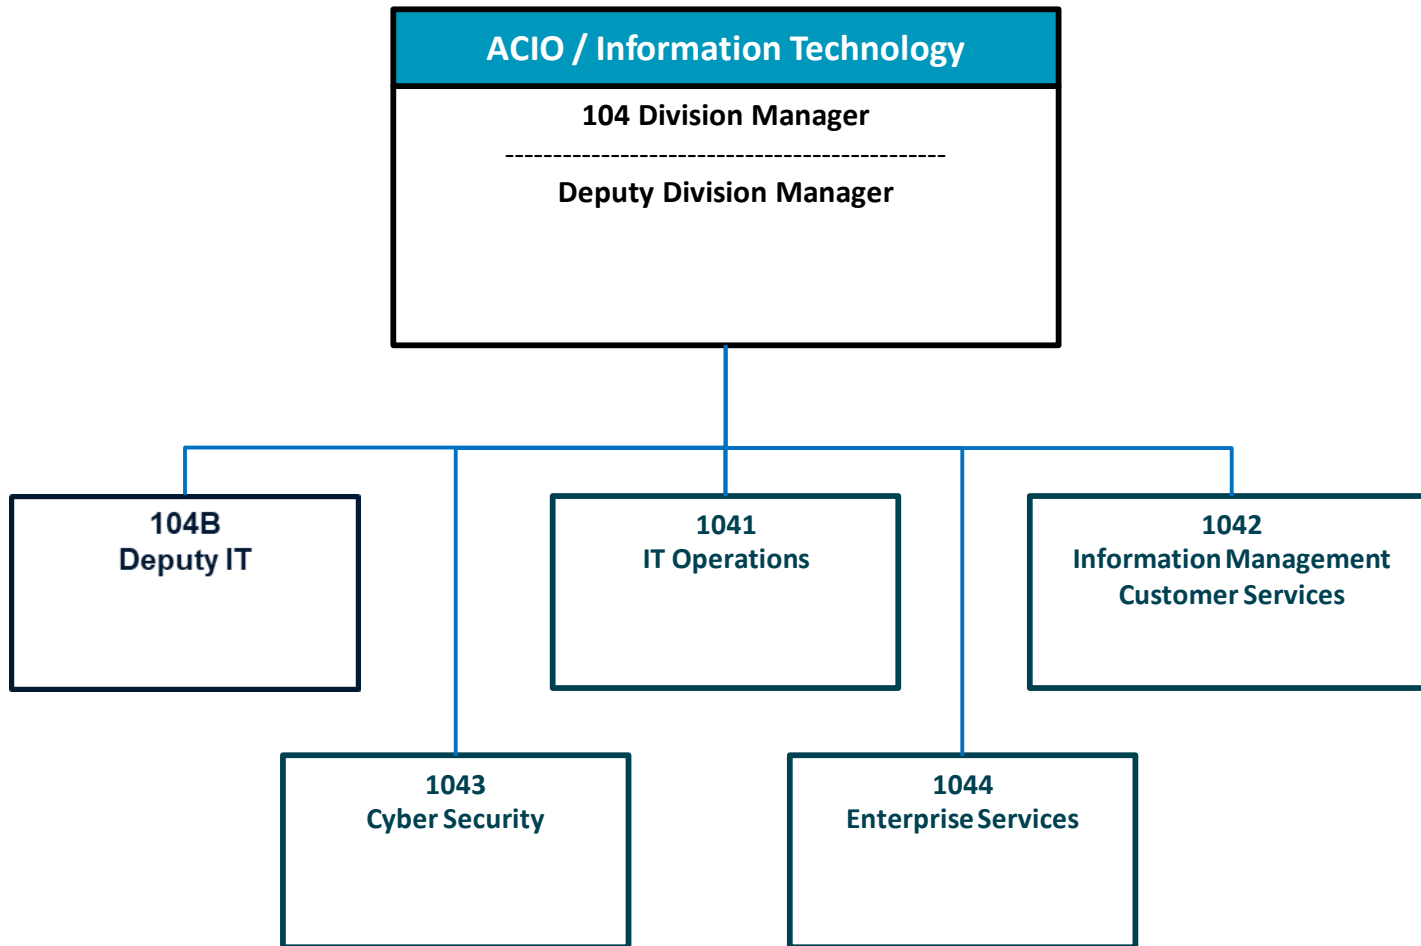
ACIO / Information Technology

104 Division Manager

---------------------------------------------

Deputy Division Manager

104B
Deputy IT

1041
IT Operations

1042
Information Management
Customer Services

1043
Cyber Security

1044
Enterprise Services